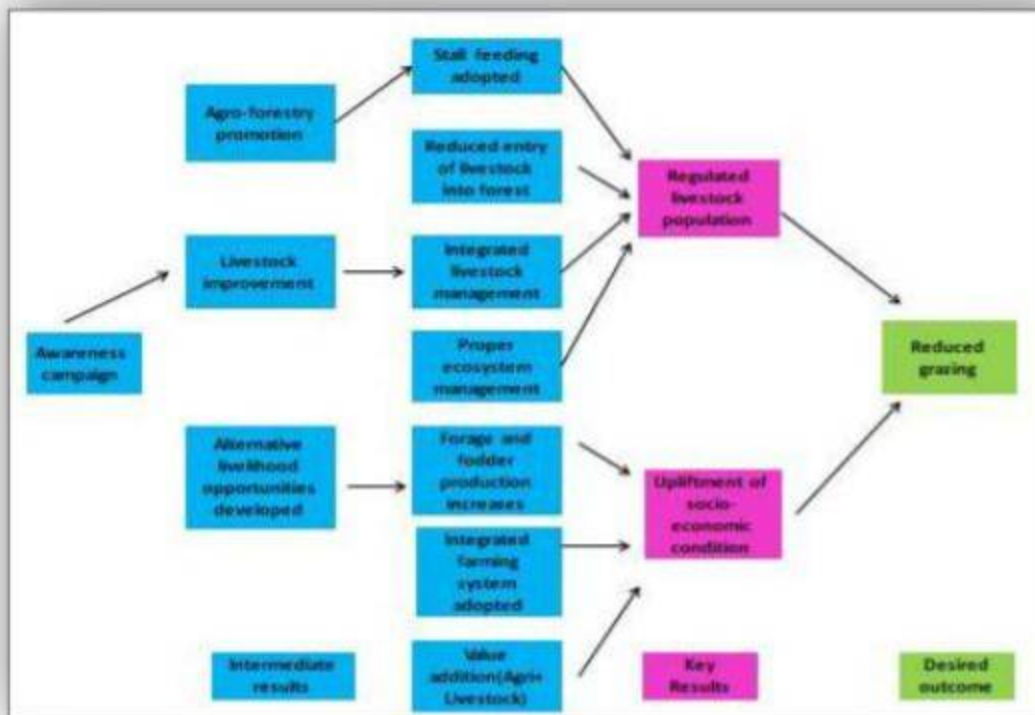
Awareness campaign

Agro-forestry promotion

Livestock improvement

Alternative livelihood opportunities developed

Stall feeding adopted

Reduced entry of livestock into forest

Integrated livestock management

Proper ecosystem management

Forage and fodder production increases

Integrated farming system adopted

Value addition(Agri+ Livestock)

Regulated livestock population

Upliftment of socio-economic condition

Reduced grazing

Intermediate results

Key Results

Desired outcome